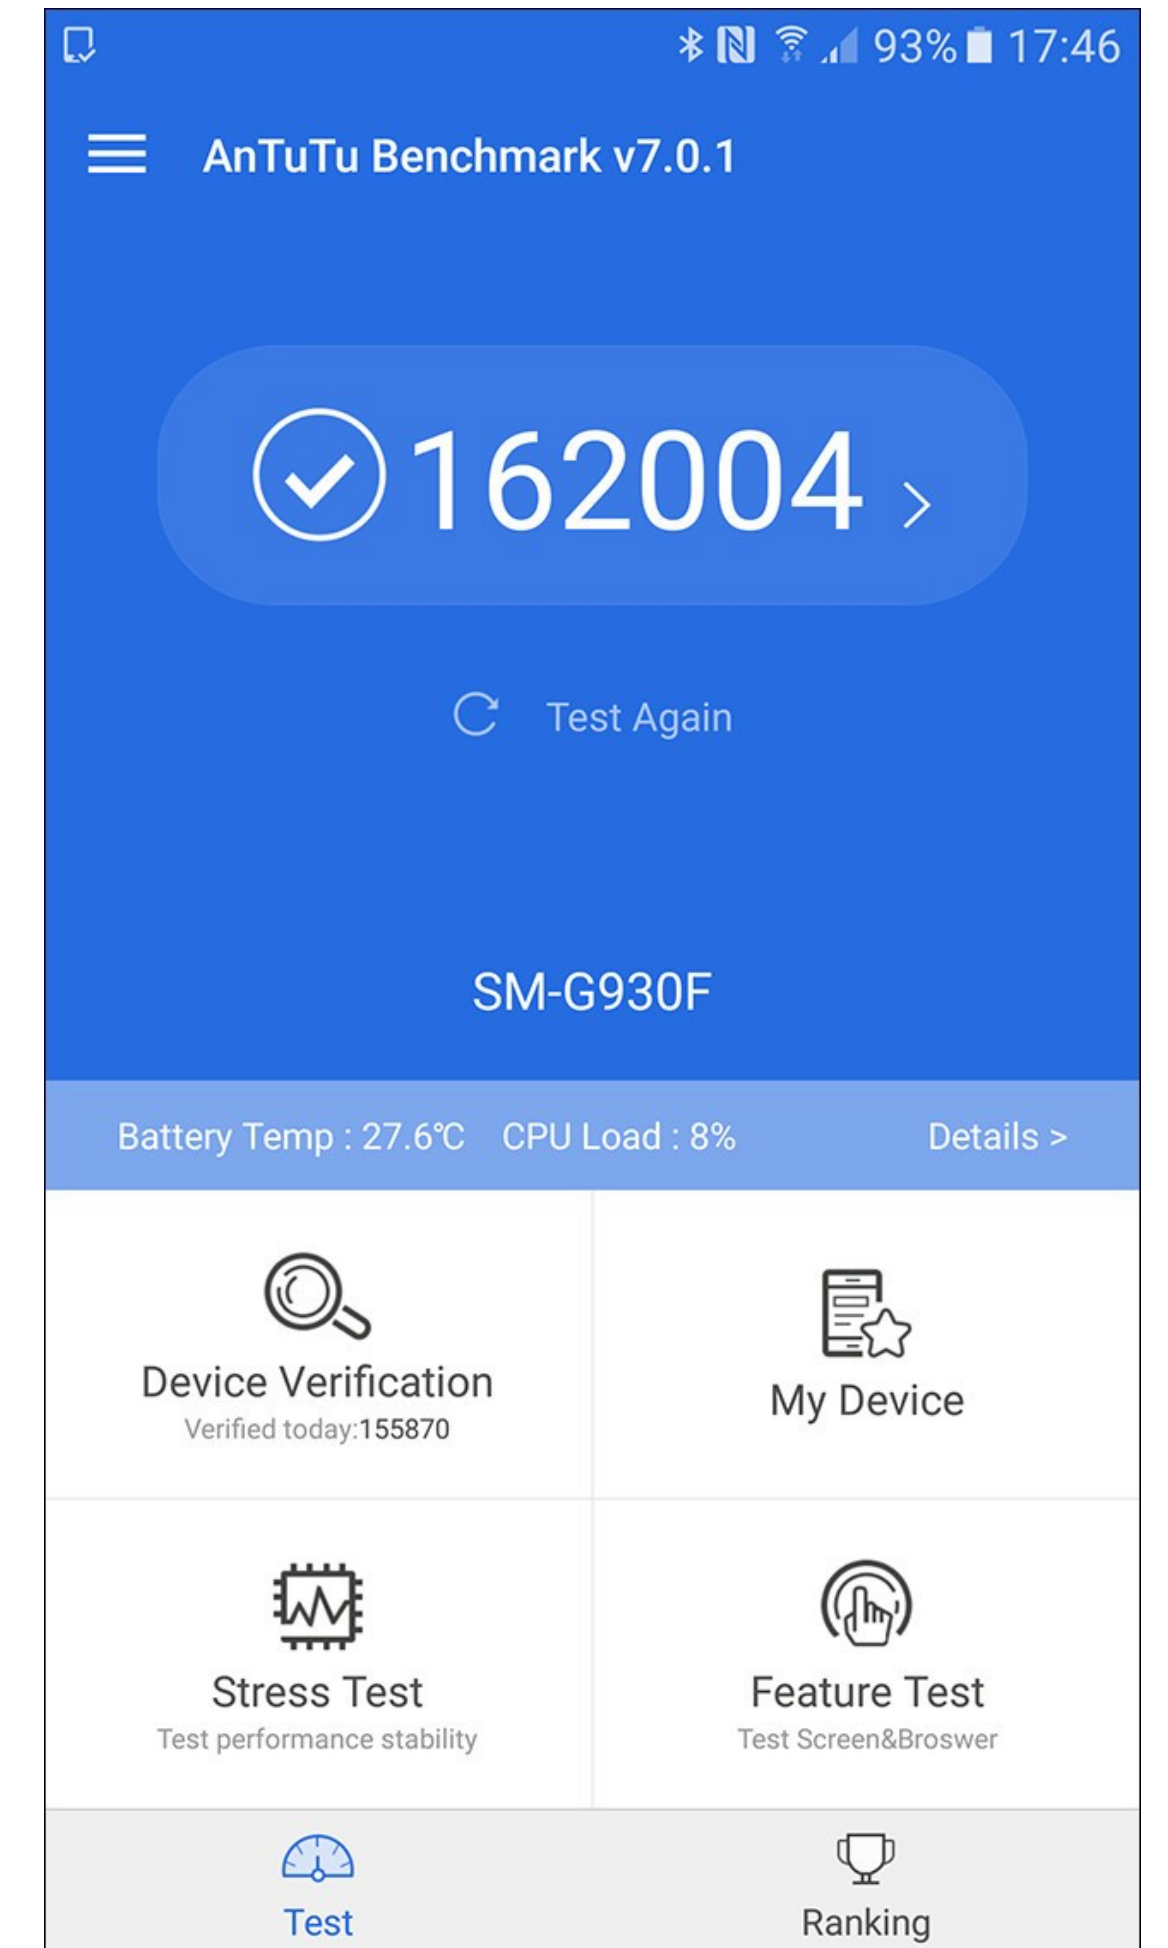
93% 17:46

AnTuTu Benchmark v7.0.1

162004 >

Test Again

SM-G930F

Battery Temp : 27.6℃ CPU Load : 8% Details >

Device Verification
Verified today:155870

My Device

Stress Test
Test performance stability

Feature Test
Test Screen&Broswer

Test

Ranking